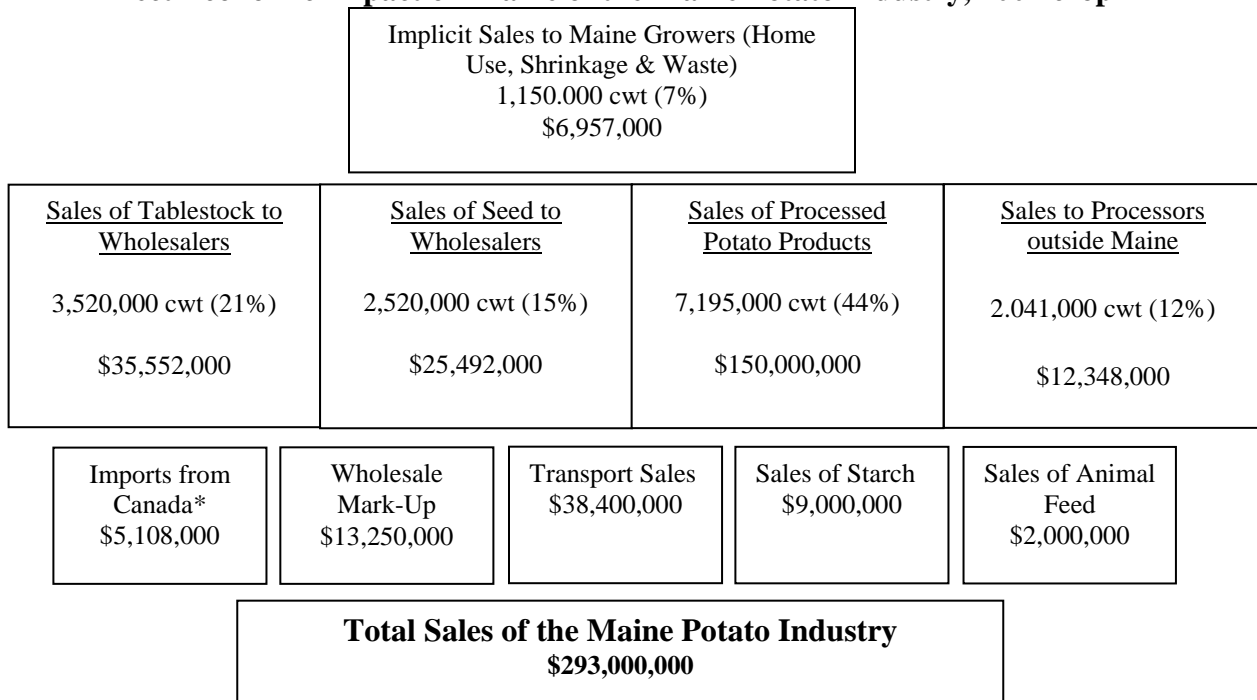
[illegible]

Implicit Sales to Maine Growers (Home Use, Shrinkage & Waste)
1,150.000 cwt (7%)
$6,957,000

Sales of Tablestock to Wholesalers

3,520,000 cwt (21%)

$35,552,000

Sales of Seed to Wholesalers

2,520,000 cwt (15%)

$25,492,000

Sales of Processed Potato Products

7,195,000 cwt (44%)

$150,000,000

Sales to Processors outside Maine

2.041,000 cwt (12%)

$12,348,000

Imports from Canada*
$5,108,000

Wholesale Mark-Up
$13,250,000

Transport Sales
$38,400,000

Sales of Starch
$9,000,000

Sales of Animal Feed
$2,000,000

**Total Sales of the Maine Potato Industry**
**$293,000,000**